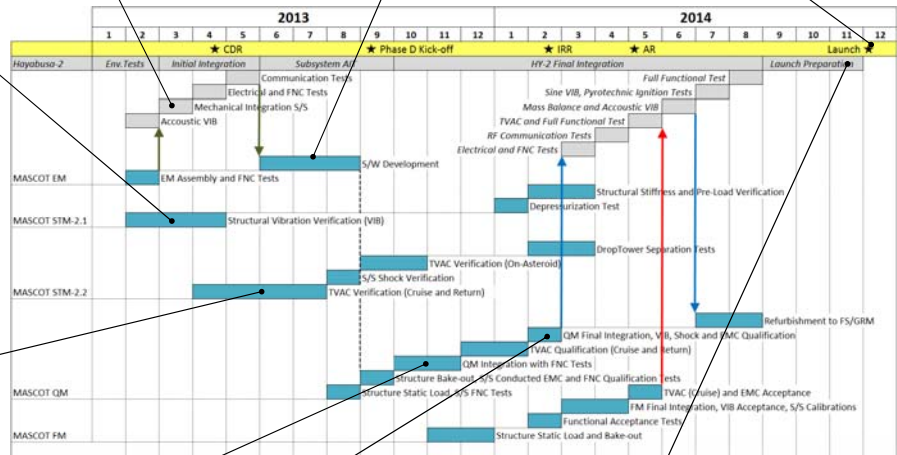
| | 2013 | | | | | | | | | | | | 2014 | | | | | | | | | | | |
|---|---|---|---|---|---|---|---|---|---|---|---|---|---|---|---|---|---|---|---|---|---|---|---|---|
| | 1 | 2 | 3 | 4 | 5 | 6 | 7 | 8 | 9 | 10 | 11 | 12 | 1 | 2 | 3 | 4 | 5 | 6 | 7 | 8 | 9 | 10 | 11 | 12 |

★ CDR ★ Phase D Kick-off ★ IRR ★ AR Launch ★

Hayabusa-2 Env. Tests Initial Integration Subsystem AIT HY-2 Final Integration Launch Preparation

Communication Tests
Electrical and FNC Tests
Mechanical Integration S/S
Accoustic VIB
Full Functional Test
Sine VIB, Pyrotechnic Ignition Tests
Mass Balance and Accoustic VIB
TVAC and Full Functional Test
RF Communication Tests
Electrical and FNC Tests

S/W Development

MASCOT EM
EM Assembly and FNC Tests
Structural Stiffness and Pre-Load Verification
Depressurization Test

MASCOT STM-2.1
Structural Vibration Verification (VIB)
DropTower Separation Tests

TVAC Verification (On-Asteroid)
S/S Shock Verification

MASCOT STM-2.2
TVAC Verification (Cruise and Return)

Refurbishment to FS/GRM
QM Final Integration, VIB, Shock and EMC Qualification
TVAC Qualification (Cruise and Return)
QM Integration with FNC Tests
Structure Bake-out, S/S Conducted EMC and FNC Qualification Tests

MASCOT QM
Structure Static Load, S/S FNC Tests
TVAC (Cruise) and EMC Acceptance
FM Final Integration, VIB Acceptance, S/S Calibrations
Functional Acceptance Tests

MASCOT FM
Structure Static Load and Bake-out